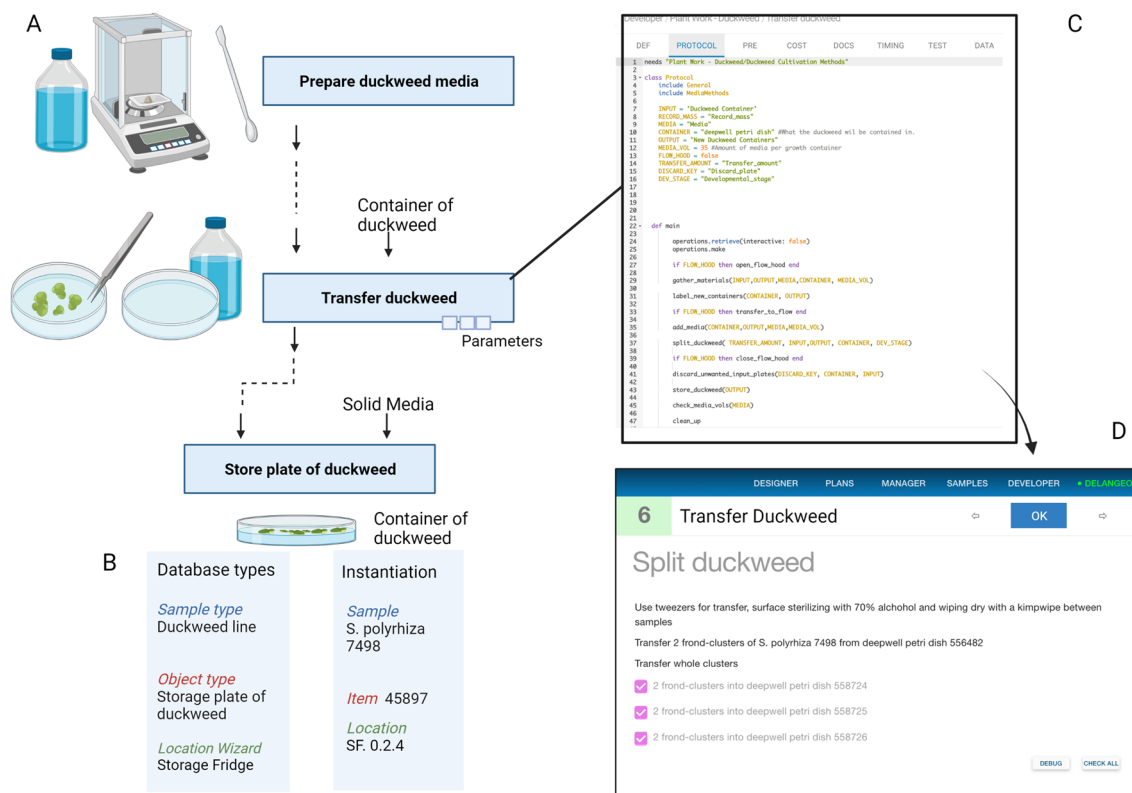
A

Prepare duckweed media

Container of duckweed

Transfer duckweed

Parameters

Solid Media

Store plate of duckweed

Container of duckweed

B

Database types

Sample type
Duckweed line

Object type
Storage plate of duckweed

Location Wizard
Storage Fridge

Instantiation

Sample
S. polyrhiza 7498

Item 45897

Location
SF. 0.2.4

C

Developer / Plant Work - Duckweed / Transfer duckweed

DEF PROTOCOL PRE COST DOCS TIMING TEST DATA

1 needs "Plant Work - Duckweed/Duckweed Cultivation Methods"
2
3 class Protocol
4 include General
5 include MediaMethods
6
7 INPUT = "Duckweed Container"
8 RECORD_MASS = "Record_mass"
9 MEDIA = "Media"
10 CONTAINER = "deepwell petri dish" ##What the duckweed wil be contained in.
11 OUTPUT = "New Duckweed Containers"
12 MEDIA_VOL = 35 #Amount of media per growth container
13 FLOW_HOOD = false
14 TRANSFER_AMOUNT = "Transfer_amount"
15 DISCARD_KEY = "Discard_plate"
16 DEV_STAGE = "Developmental_stage"
17
18
19
20
21
22 def main
23
24 operations.retrieve(interactive: false)
25 operations.make
26
27 if FLOW_HOOD then open_flow_hood end
28
29 gather_materials(INPUT,OUTPUT,MEDIA,CONTAINER, MEDIA_VOL)
30
31 label_new_containers(CONTAINER, OUTPUT)
32
33 if FLOW_HOOD then transfer_to_flow end
34
35 add_media(CONTAINER,OUTPUT,MEDIA,MEDIA_VOL)
36
37 split_duckweed( TRANSFER_AMOUNT, INPUT,OUTPUT, CONTAINER, DEV_STAGE)
38
39 if FLOW_HOOD then close_flow_hood end
40
41 discard_unwanted_input_plates(DISCARD_KEY, CONTAINER, INPUT)
42
43 store_duckweed(OUTPUT)
44
45 check_media_vols(MEDIA)
46
47 clean_up

D

DESIGNER PLANS MANAGER SAMPLES DEVELOPER • DELANGEO

6 Transfer Duckweed OK

Split duckweed

Use tweezers for transfer, surface sterilizing with 70% alchohol and wiping dry with a kimpwipe between samples

Transfer 2 frond-clusters of S. polyrhiza 7498 from deepwell petri dish 556482

Transfer whole clusters

2 frond-clusters into deepwell petri dish 558724

2 frond-clusters into deepwell petri dish 558725

2 frond-clusters into deepwell petri dish 558726

DEBUG CHECK ALL